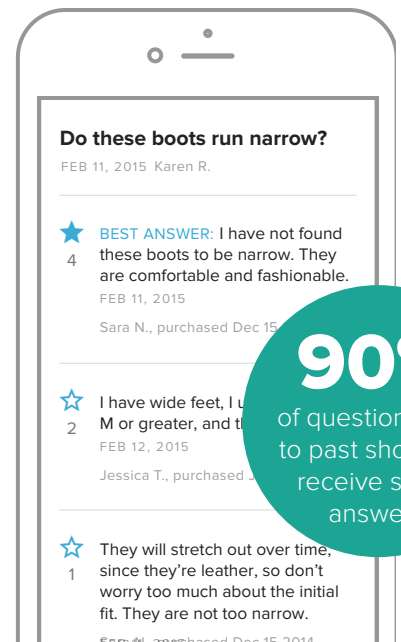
Do these boots run narrow?

FEB 11, 2015 Karen R.

4

BEST ANSWER: I have not found these boots to be narrow. They are comfortable and fashionable.

FEB 11, 2015

Sara N., purchased Dec 15

2

I have wide feet, I u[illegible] M or greater, and th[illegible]

FEB 12, 2015

Jessica T., purchased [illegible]

1

They will stretch out over time, since they're leather, so don't worry too much about the initial fit. They are not too narrow.

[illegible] purchased Dec 15 2014

90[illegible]

of question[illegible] to past sho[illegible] receive s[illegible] answe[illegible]